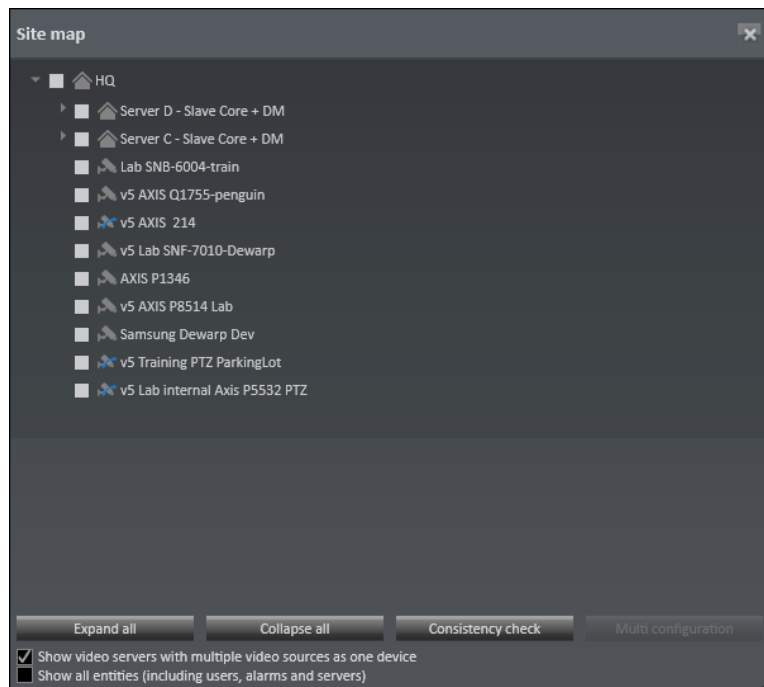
Site map

HQ
Server D - Slave Core + DM
Server C - Slave Core + DM
Lab SNB-6004-train
v5 AXIS Q1755-penguin
v5 AXIS 214
v5 Lab SNF-7010-Dewarp
AXIS P1346
v5 AXIS P8514 Lab
Samsung Dewarp Dev
v5 Training PTZ ParkingLot
v5 Lab internal Axis P5532 PTZ

Expand all
Collapse all
Consistency check
Multi configuration

Show video servers with multiple video sources as one device
Show all entities (including users, alarms and servers)